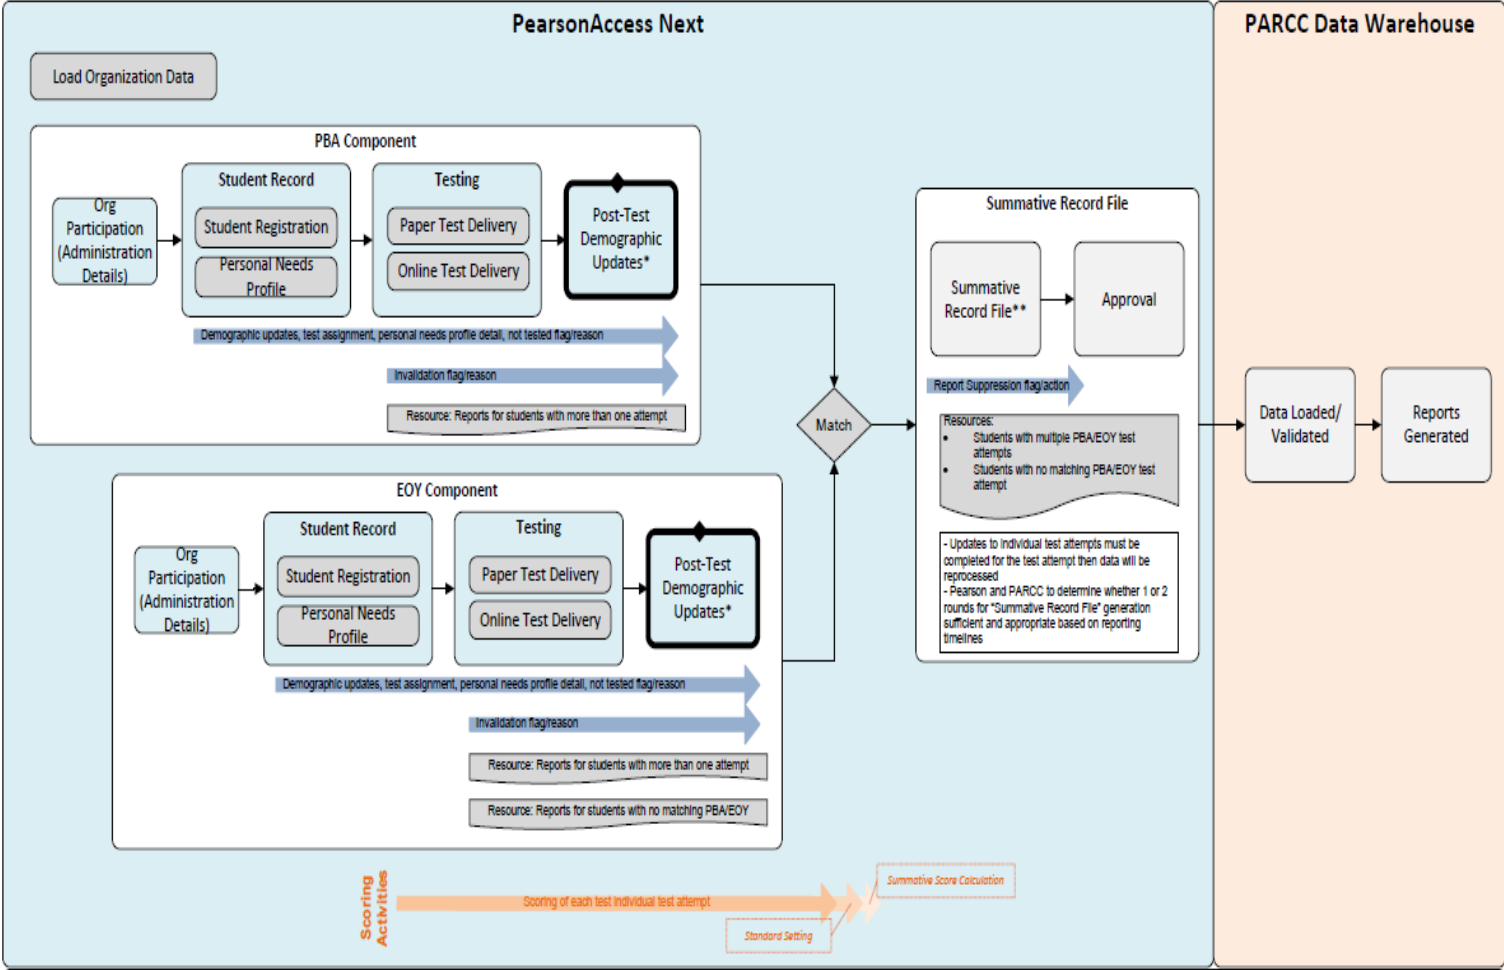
PearsonAccess Next

PARCC Data Warehouse

Load Organization Data

PBA Component

Org Participation (Administration Details)

Student Record

Student Registration

Personal Needs Profile

Testing

Paper Test Delivery

Online Test Delivery

Post-Test Demographic Updates*

Demographic updates, test assignment, personal needs profile detail, not tested flag/reason

Invalidation flag/reason

Resource: Reports for students with more than one attempt

Match

Summative Record File

Summative Record File**

Approval

Report Suppression flag/action

Resources:
• Students with multiple PBA/EOY test attempts
• Students with no matching PBA/EOY test attempt

- Updates to individual test attempts must be completed for the test attempt then data will be reprocessed
- Pearson and PARCC to determine whether 1 or 2 rounds for "Summative Record File" generation sufficient and appropriate based on reporting timelines

Data Loaded/ Validated

Reports Generated

EOY Component

Org Participation (Administration Details)

Student Record

Student Registration

Personal Needs Profile

Testing

Paper Test Delivery

Online Test Delivery

Post-Test Demographic Updates*

Demographic updates, test assignment, personal needs profile detail, not tested flag/reason

Invalidation flag/reason

Resource: Reports for students with more than one attempt

Resource: Reports for students with no matching PBA/EOY

Scoring Activities

Scoring of each test individual test attempt

Summative Score Calculation

Standard Setting